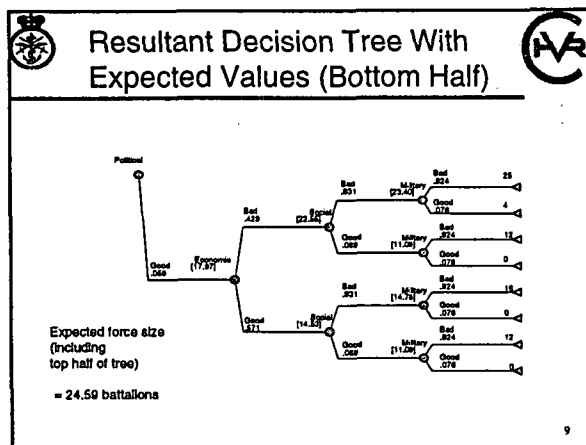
Resultant Decision Tree With Expected Values (Bottom Half)

Political

Good
.069

Economic
[17.97]

Bad
.429

Social
[22.56]

Bad
.931

Military
[23.40]

Bad
.924

25

Good
.076

4

Good
.069

Military
[11.09]

Bad
.924

12

Good
.076

0

Good
.571

Social
[14.53]

Bad
.931

Military
[14.78]

Bad
.924

16

Good
.076

0

Good
.069

Military
[11.09]

Bad
.924

12

Good
.076

0

Expected force size (including top half of tree)

= 24.59 battalions

9